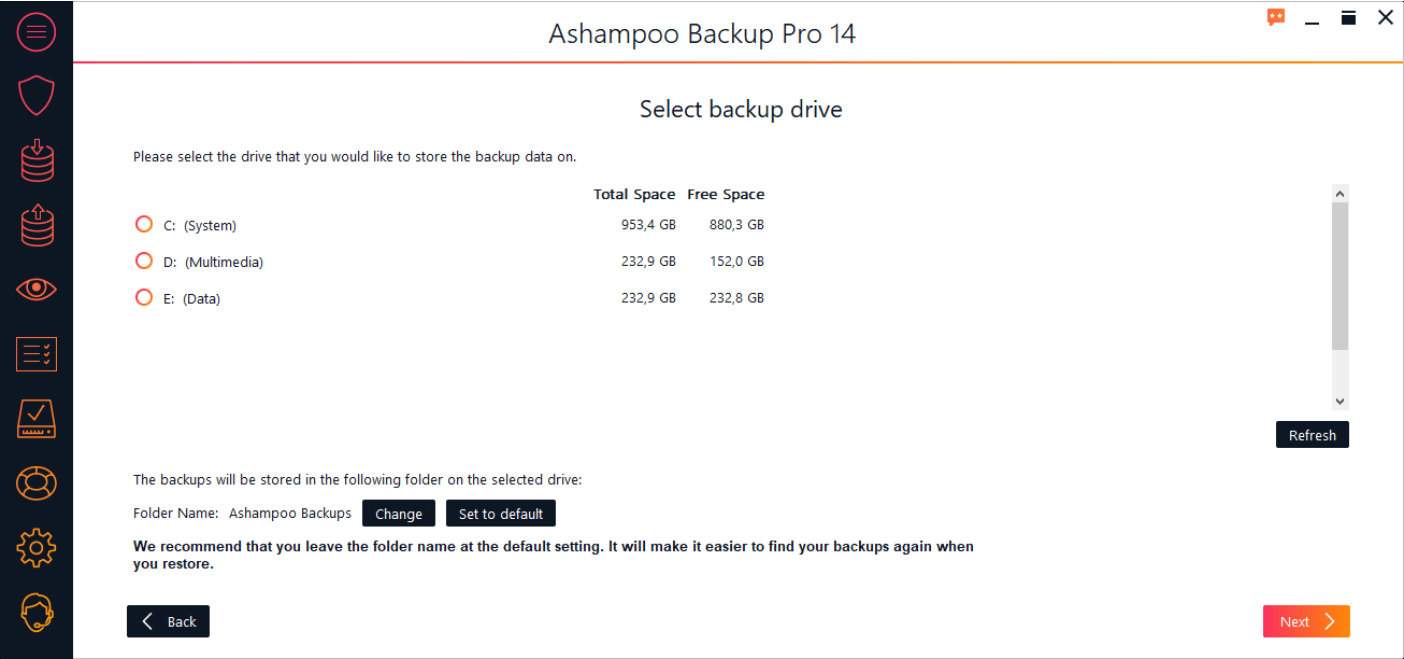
Ashampoo Backup Pro 14

Select backup drive

Please select the drive that you would like to store the backup data on.

| | Total Space | Free Space |
|---|---|---|
| C: (System) | 953,4 GB | 880,3 GB |
| D: (Multimedia) | 232,9 GB | 152,0 GB |
| E: (Data) | 232,9 GB | 232,8 GB |

Refresh

The backups will be stored in the following folder on the selected drive:

Folder Name: Ashampoo Backups Change Set to default

We recommend that you leave the folder name at the default setting. It will make it easier to find your backups again when you restore.

Back

Next